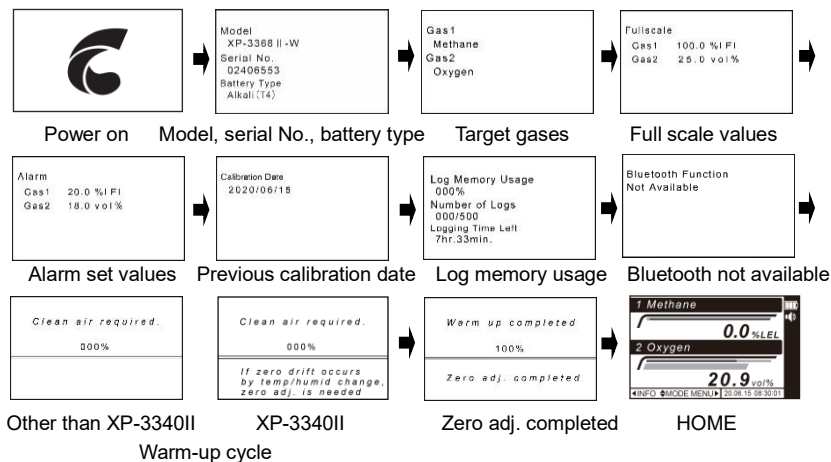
Power on

Model
XP-3368 II -W
Serial No.
02406553
Battery Type
Alkali(T4)

Model, serial No., battery type

Gas1
Methane
Gas2
Oxygen

Target gases

Fullscale
Gas1 100.0 %LEL
Gas2 25.0 vol%

Full scale values

Alarm
Gas1 20.0 %LEL
Gas2 18.0 vol%

Alarm set values

Calibration Date
2020/06/15

Previous calibration date

Log Memory Usage
000%
Number of Logs
000/500
Logging Time Left
7hr.33min.

Log memory usage

Bluetooth Function
Not Available

Bluetooth not available

Clean air required.
000%

Other than XP-3340II

Clean air required.
000%
If zero drift occurs by temp/humid change, zero adj. is needed

XP-3340II

Warm-up cycle

Warm up completed
100%
Zero adj. completed

Zero adj. completed

1 Methane
0.0 %LEL
2 Oxygen
20.9 vol%
◀INFO ◆MODE MENU▶ 20.06.15 08:30:01

HOME